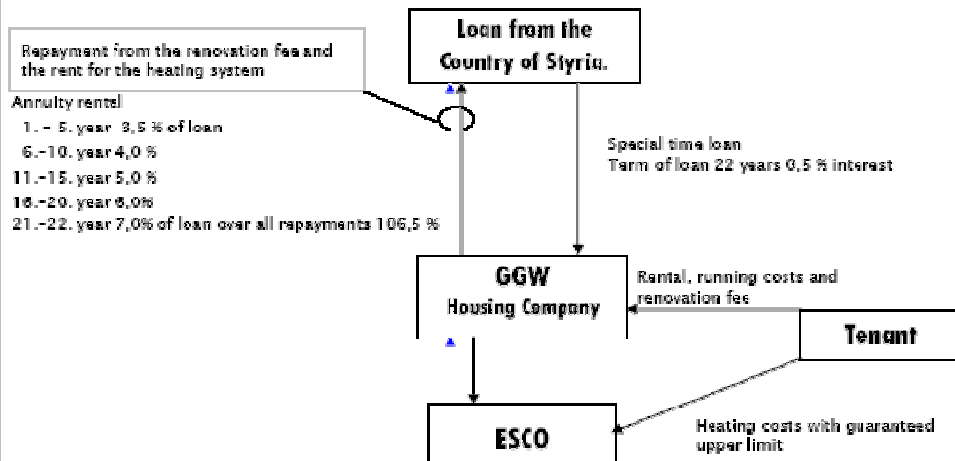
Loan from the Country of Styria.

Repayment from the renovation fee and the rent for the heating system

Annuity rental
1. - 5. year 3,5 % of loan
6.-10. year 4,0 %
11.-15. year 5,0 %
16.-20. year 6,0%
21.-22. year 7,0% of loan over all repayments 106,5 %

Special time loan
Term of loan 22 years 0,5 % interest

GGW
Housing Company

Rental, running costs and renovation fee

Tenant

ESCO

Heating costs with guaranteed upper limit